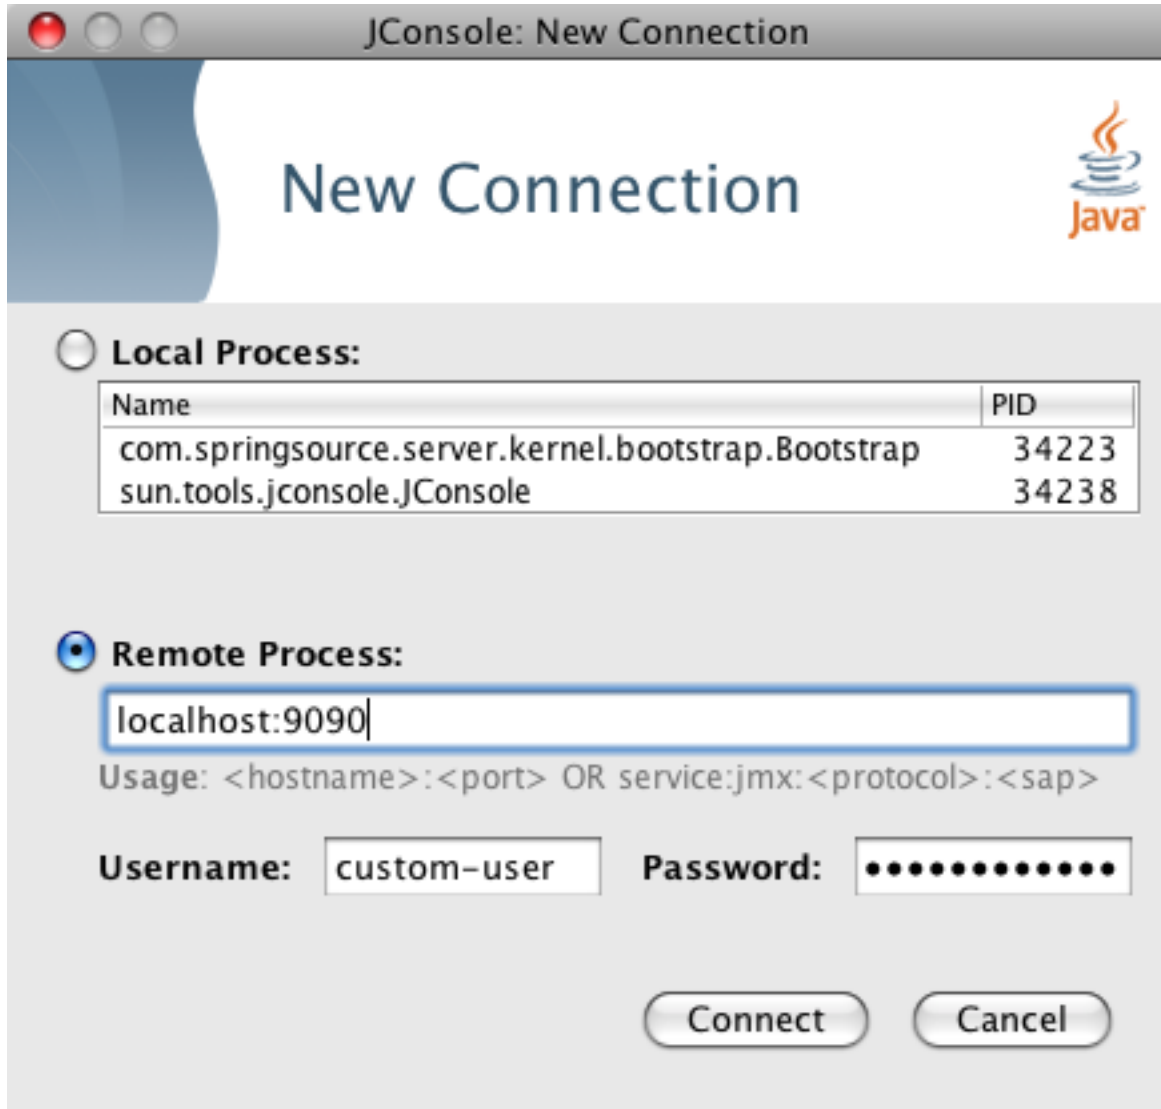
JConsole: New Connection

New Connection

Java

Local Process:

| Name | PID |
|---|---|
| com.springsource.server.kernel.bootstrap.Bootstrap | 34223 |
| sun.tools.jconsole.JConsole | 34238 |

Remote Process:

localhost:9090

Usage: <hostname>:<port> OR service:jmx:<protocol>:<sap>

Username: custom-user Password: •••••••••••••

Connect Cancel